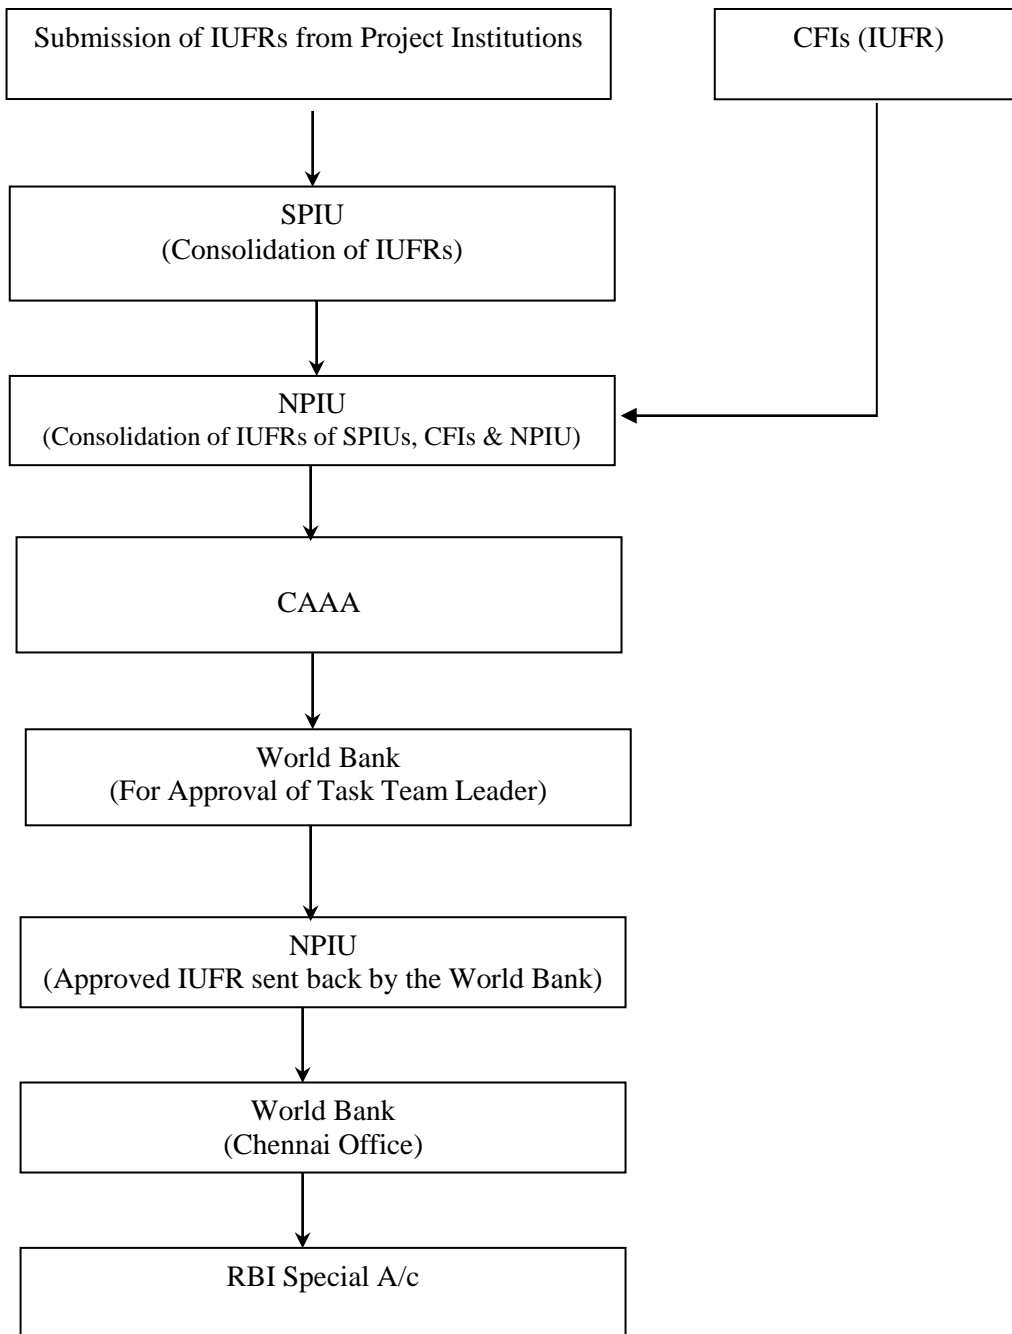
Submission of IUFRs from Project Institutions

CFIs (IUFR)

SPIU
(Consolidation of IUFRs)

NPIU
(Consolidation of IUFRs of SPIUs, CFIs & NPIU)

CAAA

World Bank
(For Approval of Task Team Leader)

NPIU
(Approved IUFR sent back by the World Bank)

World Bank
(Chennai Office)

RBI Special A/c